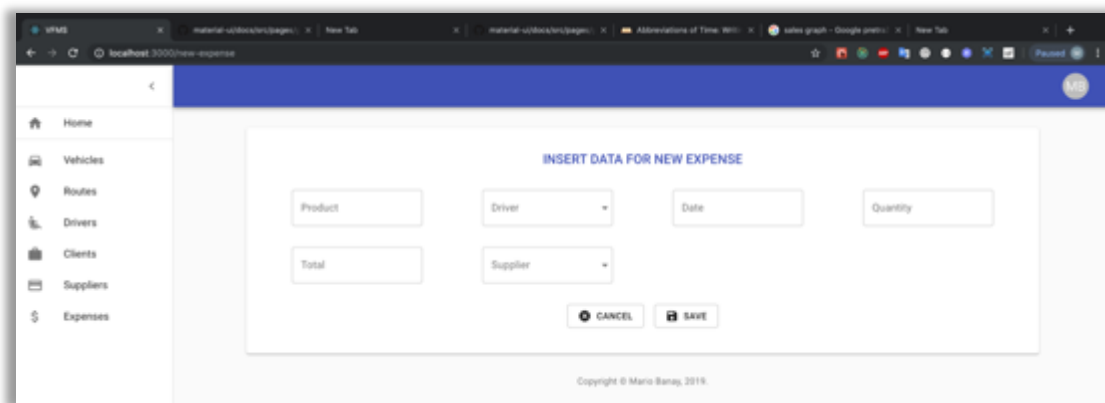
VFMS | material-ui/docs/src/pages/ | New Tab | material-ui/docs/src/pages/ | Abbreviations of Time: Writ | sales graph - Google pretra | New Tab

localhost:3000/new-expense

Paused

MB

Home
Vehicles
Routes
Drivers
Clients
Suppliers
Expenses

INSERT DATA FOR NEW EXPENSE

Product
Driver
Date
Quantity
Total
Supplier

CANCEL
SAVE

Copyright © Mario Banay, 2019.